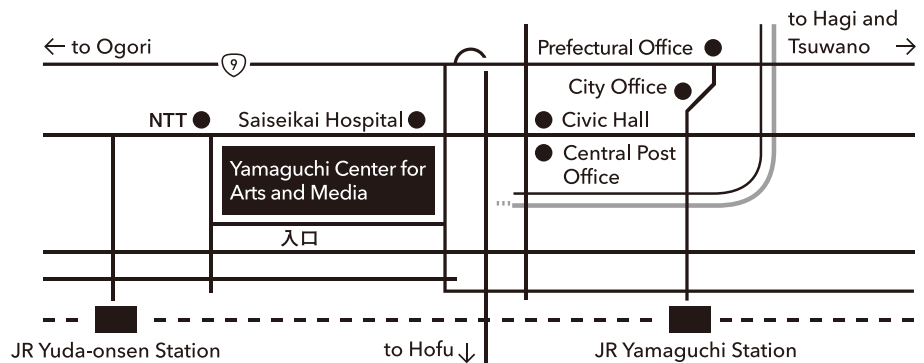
← to Ogori

9

to Hagi and Tsuwano →

Prefectural Office

City Office

NTT

Saiseikai Hospital

Civic Hall

Central Post Office

Yamaguchi Center for Arts and Media

入口

JR Yuda-onsen Station

to Hofu ↓

JR Yamaguchi Station